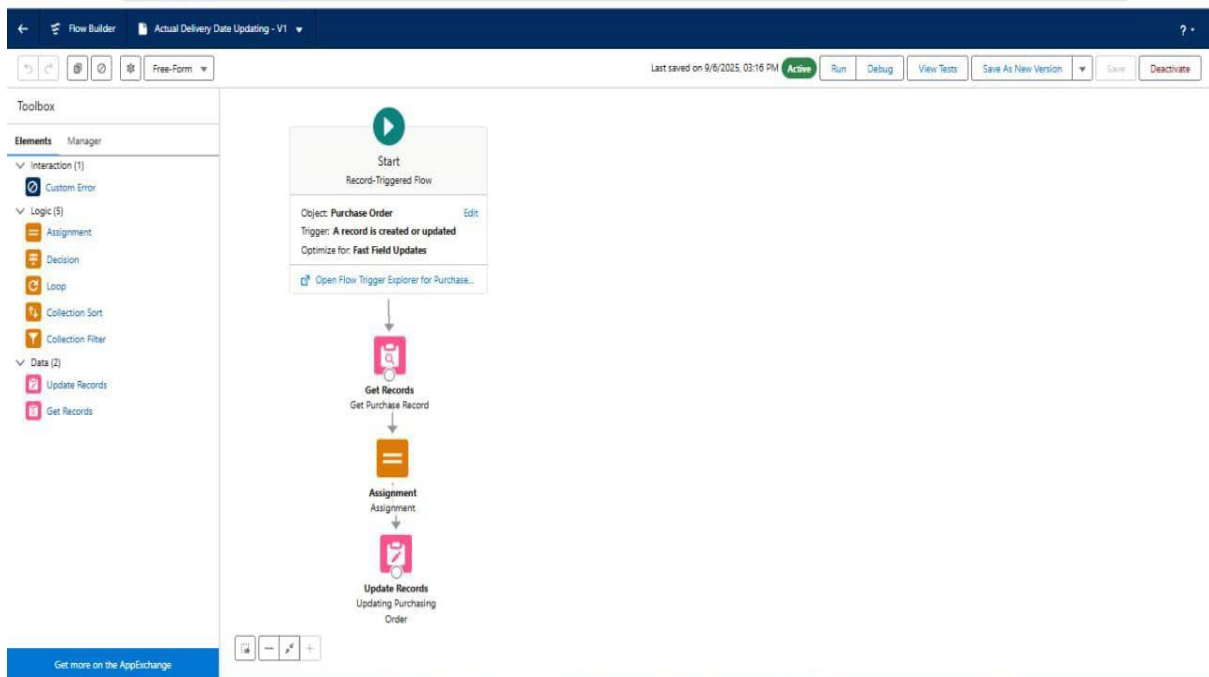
Flow Builder
Actual Delivery Date Updating - V1
?
Free-Form
Last saved on 9/6/2025, 03:16 PM Active Run Debug View Tests Save As New Version Save Deactivate

Toolbox
Elements Manager
Interaction (1)
Custom Error
Logic (5)
Assignment
Decision
Loop
Collection Sort
Collection Filter
Data (2)
Update Records
Get Records

Start
Record-Triggered Flow
Object: Purchase Order Edit
Trigger: A record is created or updated
Optimize for: Fast Field Updates
Open Flow Trigger Explorer for Purchase...

Get Records
Get Purchase Record

Assignment
Assignment

Update Records
Updating Purchasing Order

Get more on the AppExchange